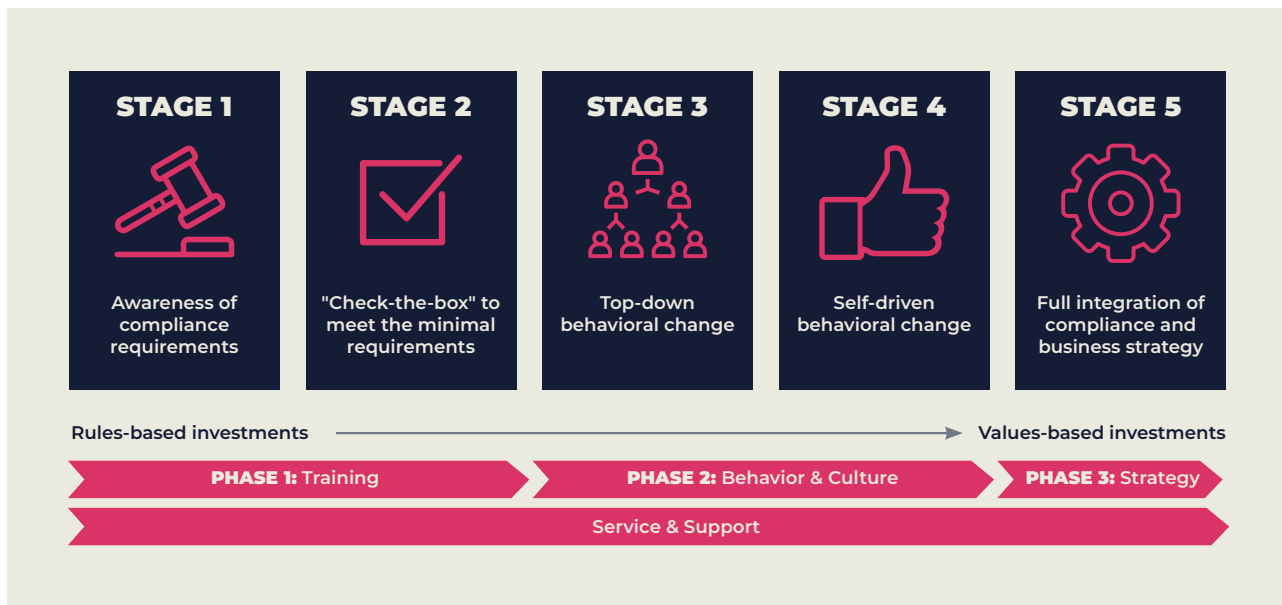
STAGE 1

Awareness of compliance requirements

STAGE 2

"Check-the-box" to meet the minimal requirements

STAGE 3

Top-down behavioral change

STAGE 4

Self-driven behavioral change

STAGE 5

Full integration of compliance and business strategy

Rules-based investments

Values-based investments

PHASE 1: Training

PHASE 2: Behavior & Culture

PHASE 3: Strategy

Service & Support